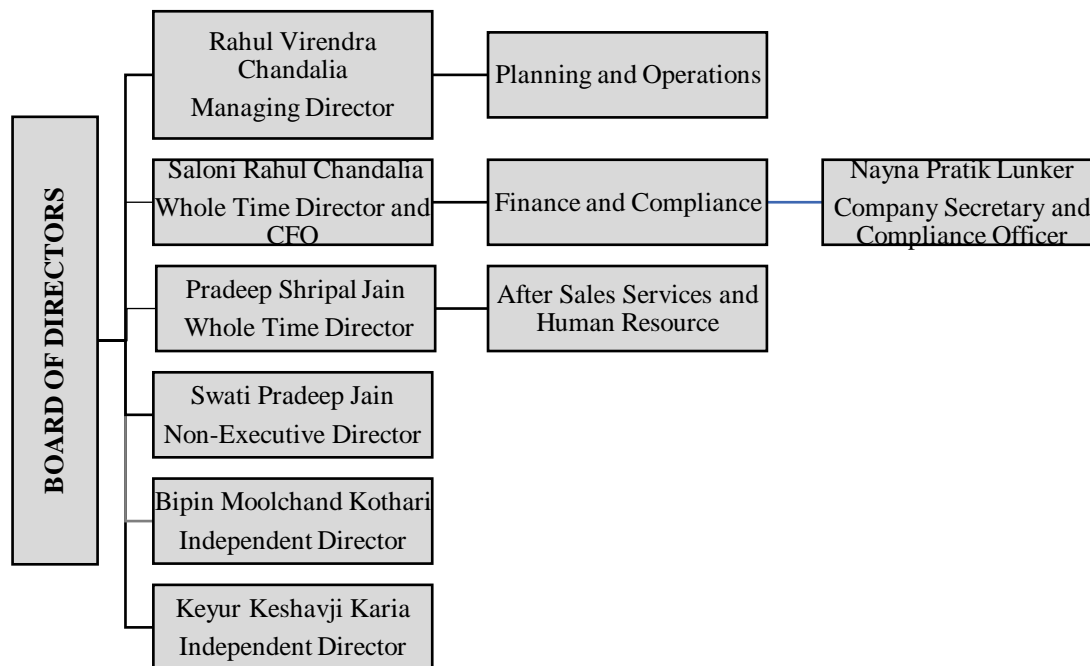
BOARD OF DIRECTORS

Rahul Virendra Chandalia
Managing Director

Planning and Operations

Saloni Rahul Chandalia
Whole Time Director and CFO

Finance and Compliance

Nayna Pratik Lunker
Company Secretary and Compliance Officer

Pradeep Shripal Jain
Whole Time Director

After Sales Services and Human Resource

Swati Pradeep Jain
Non-Executive Director

Bipin Moolchand Kothari
Independent Director

Keyur Keshavji Karia
Independent Director